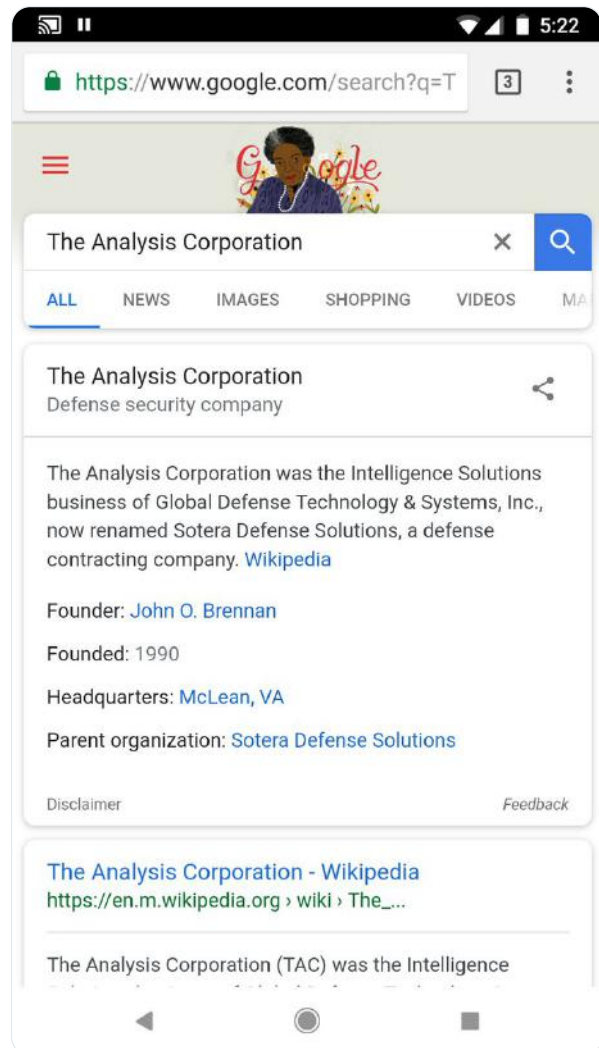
5:22

https://www.google.com/search?q=T

3

Google

The Analysis Corporation

ALL NEWS IMAGES SHOPPING VIDEOS MA

The Analysis Corporation
Defense security company

The Analysis Corporation was the Intelligence Solutions business of Global Defense Technology & Systems, Inc., now renamed Sotera Defense Solutions, a defense contracting company. Wikipedia

Founder: John O. Brennan

Founded: 1990

Headquarters: McLean, VA

Parent organization: Sotera Defense Solutions

Disclaimer

Feedback

The Analysis Corporation - Wikipedia
https://en.m.wikipedia.org › wiki › The_...

The Analysis Corporation (TAC) was the Intelligence

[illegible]